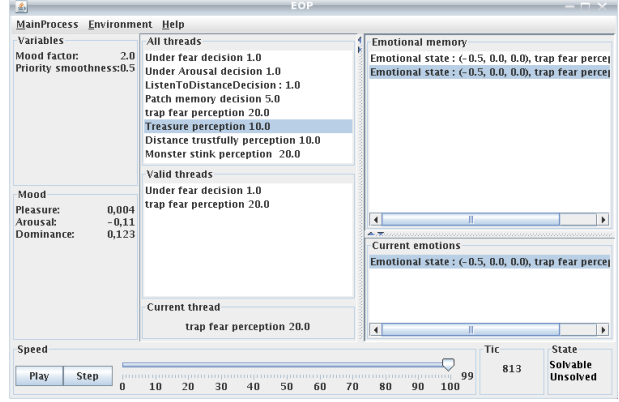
EOP

MainProcess Environment Help

Variables
Mood factor: 2.0
Priority smoothness: 0.5

Mood
Pleasure: 0,004
Arousal: -0,11
Dominance: 0,123

All threads
Under fear decision 1.0
Under Arousal decision 1.0
ListenToDistanceDecision : 1.0
Patch memory decision 5.0
trap fear perception 20.0
Treasure perception 10.0
Distance trustfully perception 10.0
Monster stink perception 20.0

Valid threads
Under fear decision 1.0
trap fear perception 20.0

Current thread
trap fear perception 20.0

Emotional memory
Emotional state : (-0.5, 0.0, 0.0), trap fear percep
Emotional state : (-0.5, 0.0, 0.0), trap fear percep

Current emotions
Emotional state : (-0.5, 0.0, 0.0), trap fear percep

Speed
Play Step
99
0 10 20 30 40 50 60 70 80 90 100

Tic
813

State
Solvable
Unsolved